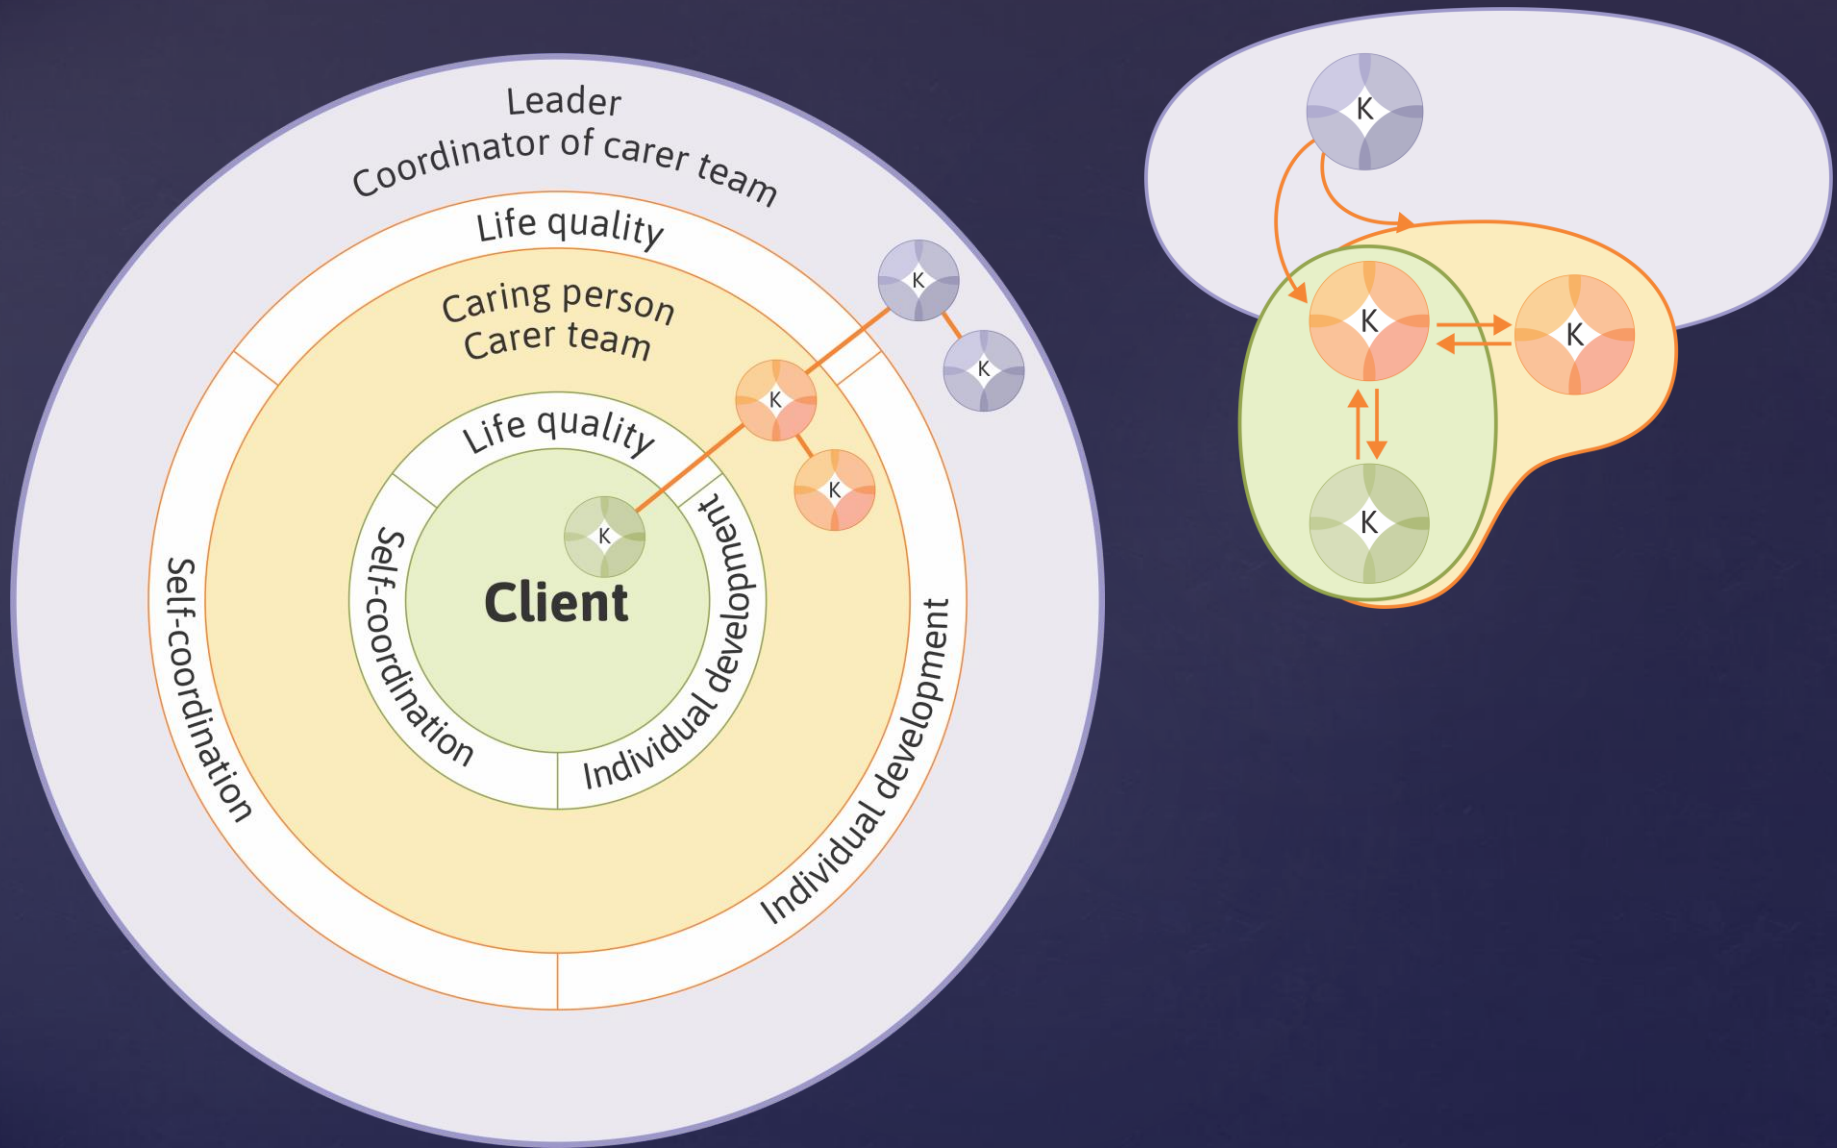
Leader
Coordinator of carer team

Life quality

Caring person
Carer team

Life quality

Self-coordination

Individual development

Client

Self-coordination

Individual development

K
K
K
K
K

K
K
K
K